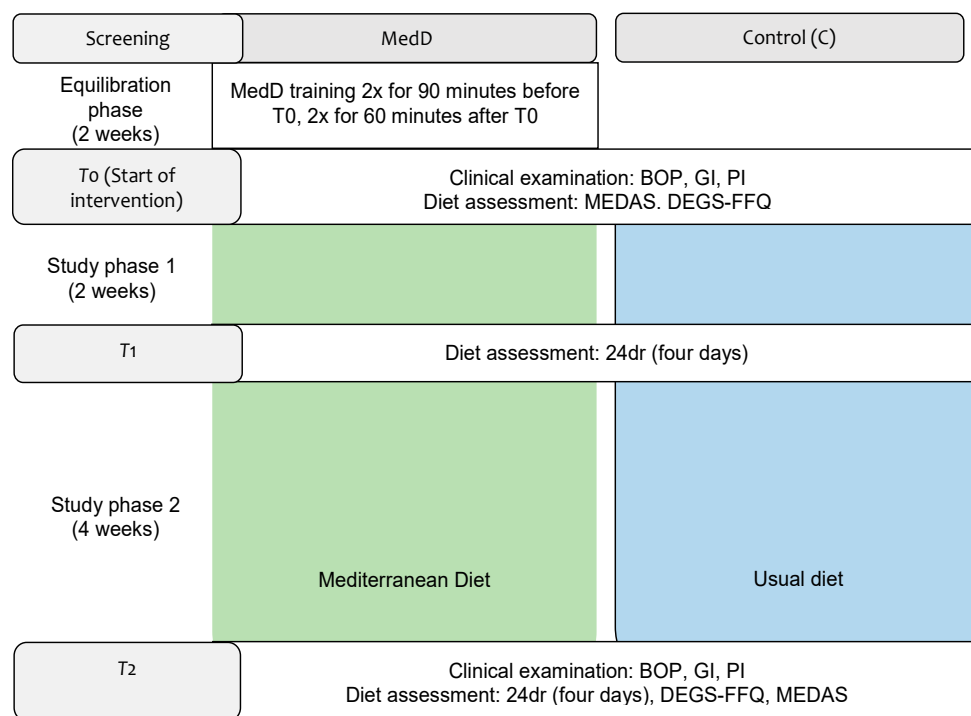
Screening

MedD

Control (C)

Equilibration phase (2 weeks)

MedD training 2x for 90 minutes before T0, 2x for 60 minutes after T0

$T_0$ (Start of intervention)

Clinical examination: BOP, GI, PI
Diet assessment: MEDAS. DEGS-FFQ

Study phase 1 (2 weeks)

$T_1$

Diet assessment: 24dr (four days)

Study phase 2 (4 weeks)

Mediterranean Diet

Usual diet

$T_2$

Clinical examination: BOP, GI, PI
Diet assessment: 24dr (four days), DEGS-FFQ, MEDAS